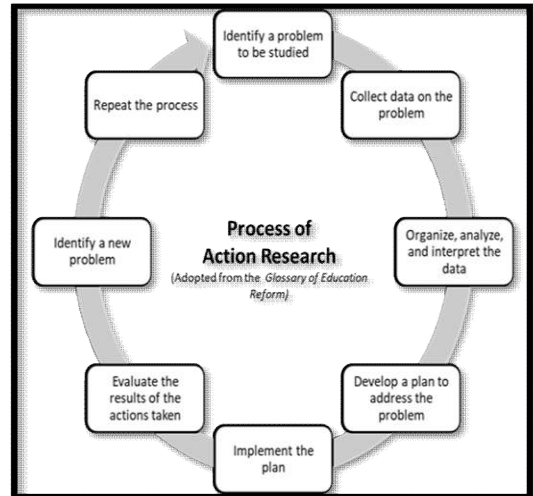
Identify a problem to be studied

Collect data on the problem

Organize, analyze, and interpret the data

Develop a plan to address the problem

Implement the plan

Evaluate the results of the actions taken

Identify a new problem

Repeat the process

Process of Action Research

(Adopted from the Glossary of Education Reform)